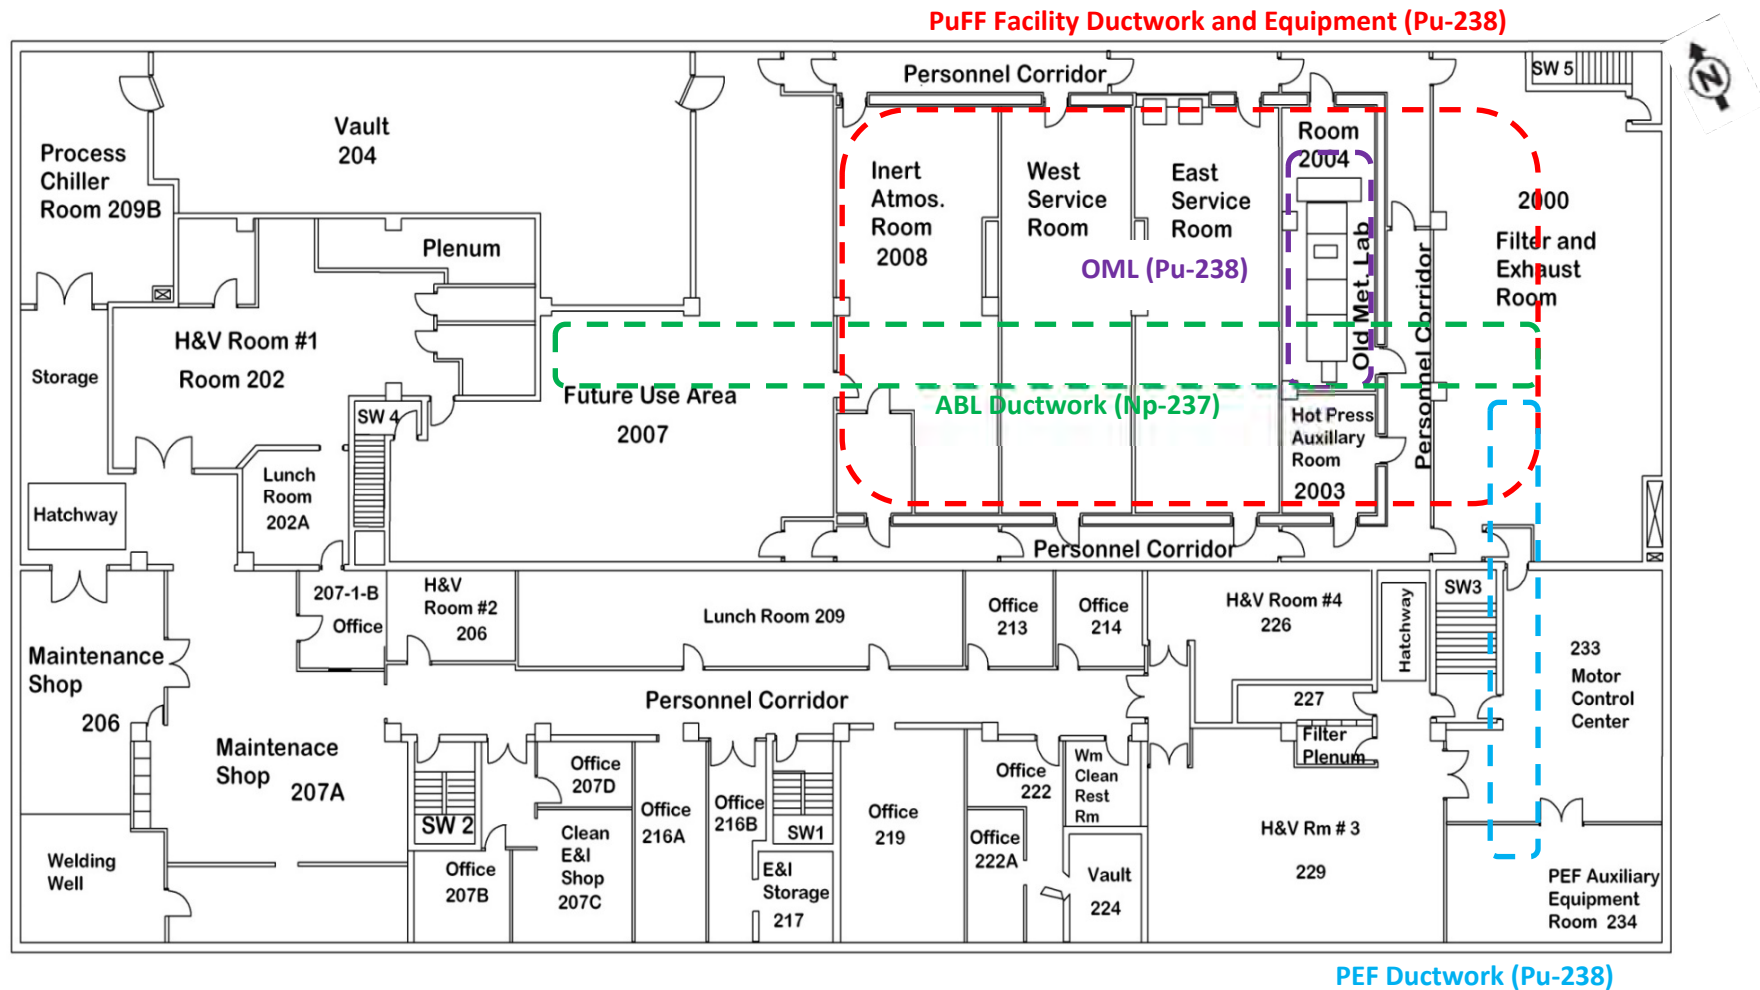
PuFF Facility Ductwork and Equipment (Pu-238)

Personnel Corridor

SW 5

N

Vault 204

Process Chiller Room 209B

Plenum

Inert Atmos. Room 2008

West Service Room

East Service Room

Room 2004

Old Met. Lab

OML (Pu-238)

2000 Filter and Exhaust Room

Personnel Corridor

Storage

H&V Room #1 Room 202

Future Use Area 2007

ABL Ductwork (Np-237)

SW 4

Lunch Room 202A

Hot Press Auxillary Room 2003

Hatchway

Personnel Corridor

207-1-B Office

H&V Room #2 206

Lunch Room 209

Office 213

Office 214

H&V Room #4 226

Hatchway

SW3

233 Motor Control Center

Maintenance Shop 206

Personnel Corridor

227

Filter Plenum

Maintenace Shop 207A

SW 2

Office 207D

Office 216A

Office 216B

SW1

Office 219

Office 222

Wm Clean Rest Rm

Office 222A

H&V Rm # 3 229

Welding Well

Office 207B

Clean E&I Shop 207C

E&I Storage 217

Vault 224

PEF Auxiliary Equipment Room 234

PEF Ductwork (Pu-238)